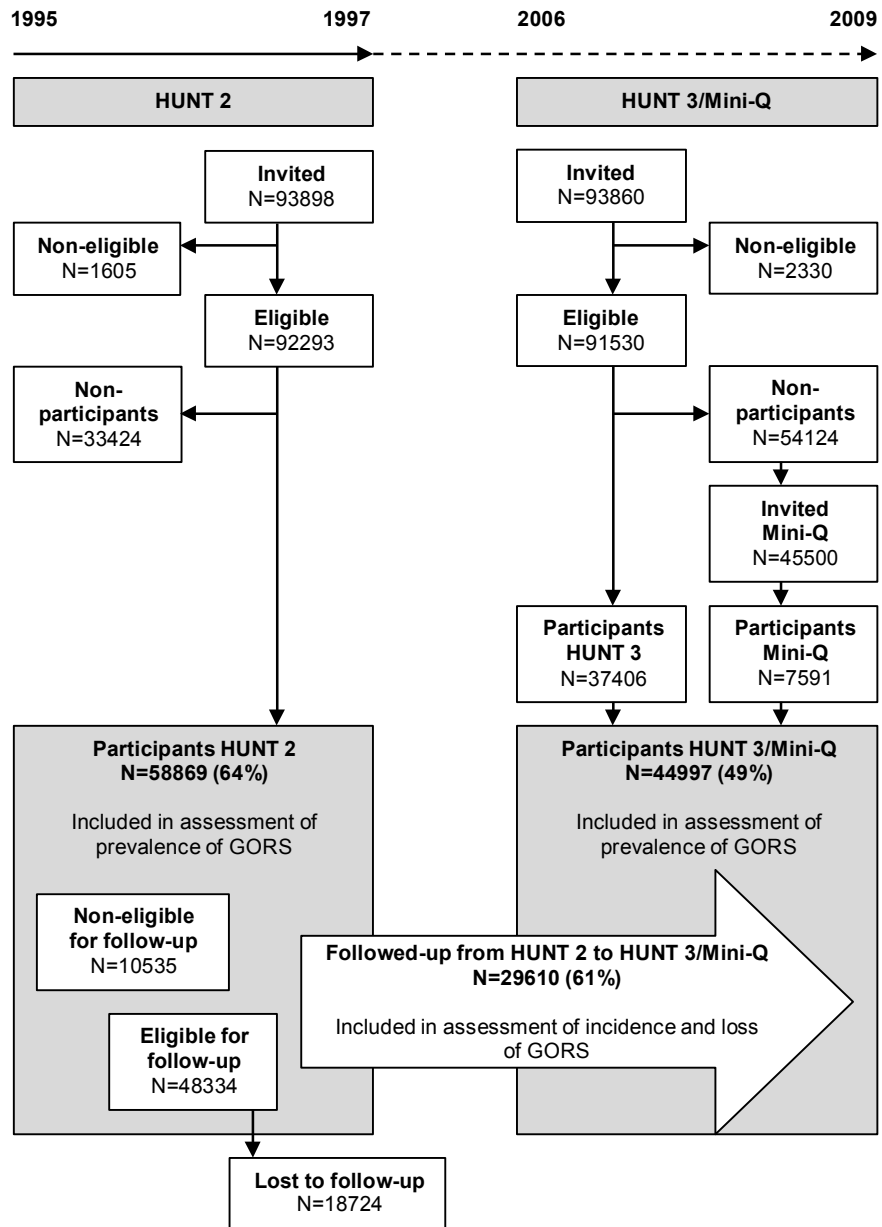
1995

1997

2006

2009

HUNT 2

HUNT 3/Mini-Q

Invited
N=93898

Non-eligible
N=1605

Eligible
N=92293

Non-participants
N=33424

Participants HUNT 2
N=58869 (64%)

Included in assessment of prevalence of GORS

Non-eligible for follow-up
N=10535

Eligible for follow-up
N=48334

Lost to follow-up
N=18724

Invited
N=93860

Non-eligible
N=2330

Eligible
N=91530

Non-participants
N=54124

Invited Mini-Q
N=45500

Participants HUNT 3
N=37406

Participants Mini-Q
N=7591

Participants HUNT 3/Mini-Q
N=44997 (49%)

Included in assessment of prevalence of GORS

Followed-up from HUNT 2 to HUNT 3/Mini-Q
N=29610 (61%)

Included in assessment of incidence and loss of GORS